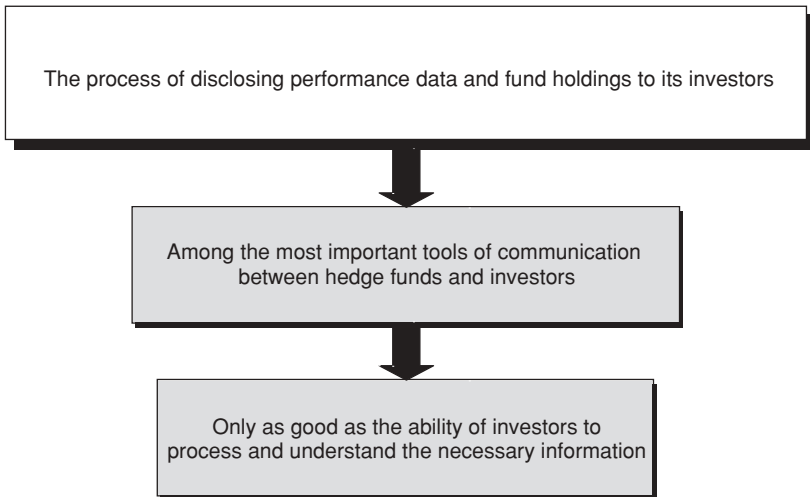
The process of disclosing performance data and fund holdings to its investors

Among the most important tools of communication between hedge funds and investors

Only as good as the ability of investors to process and understand the necessary information